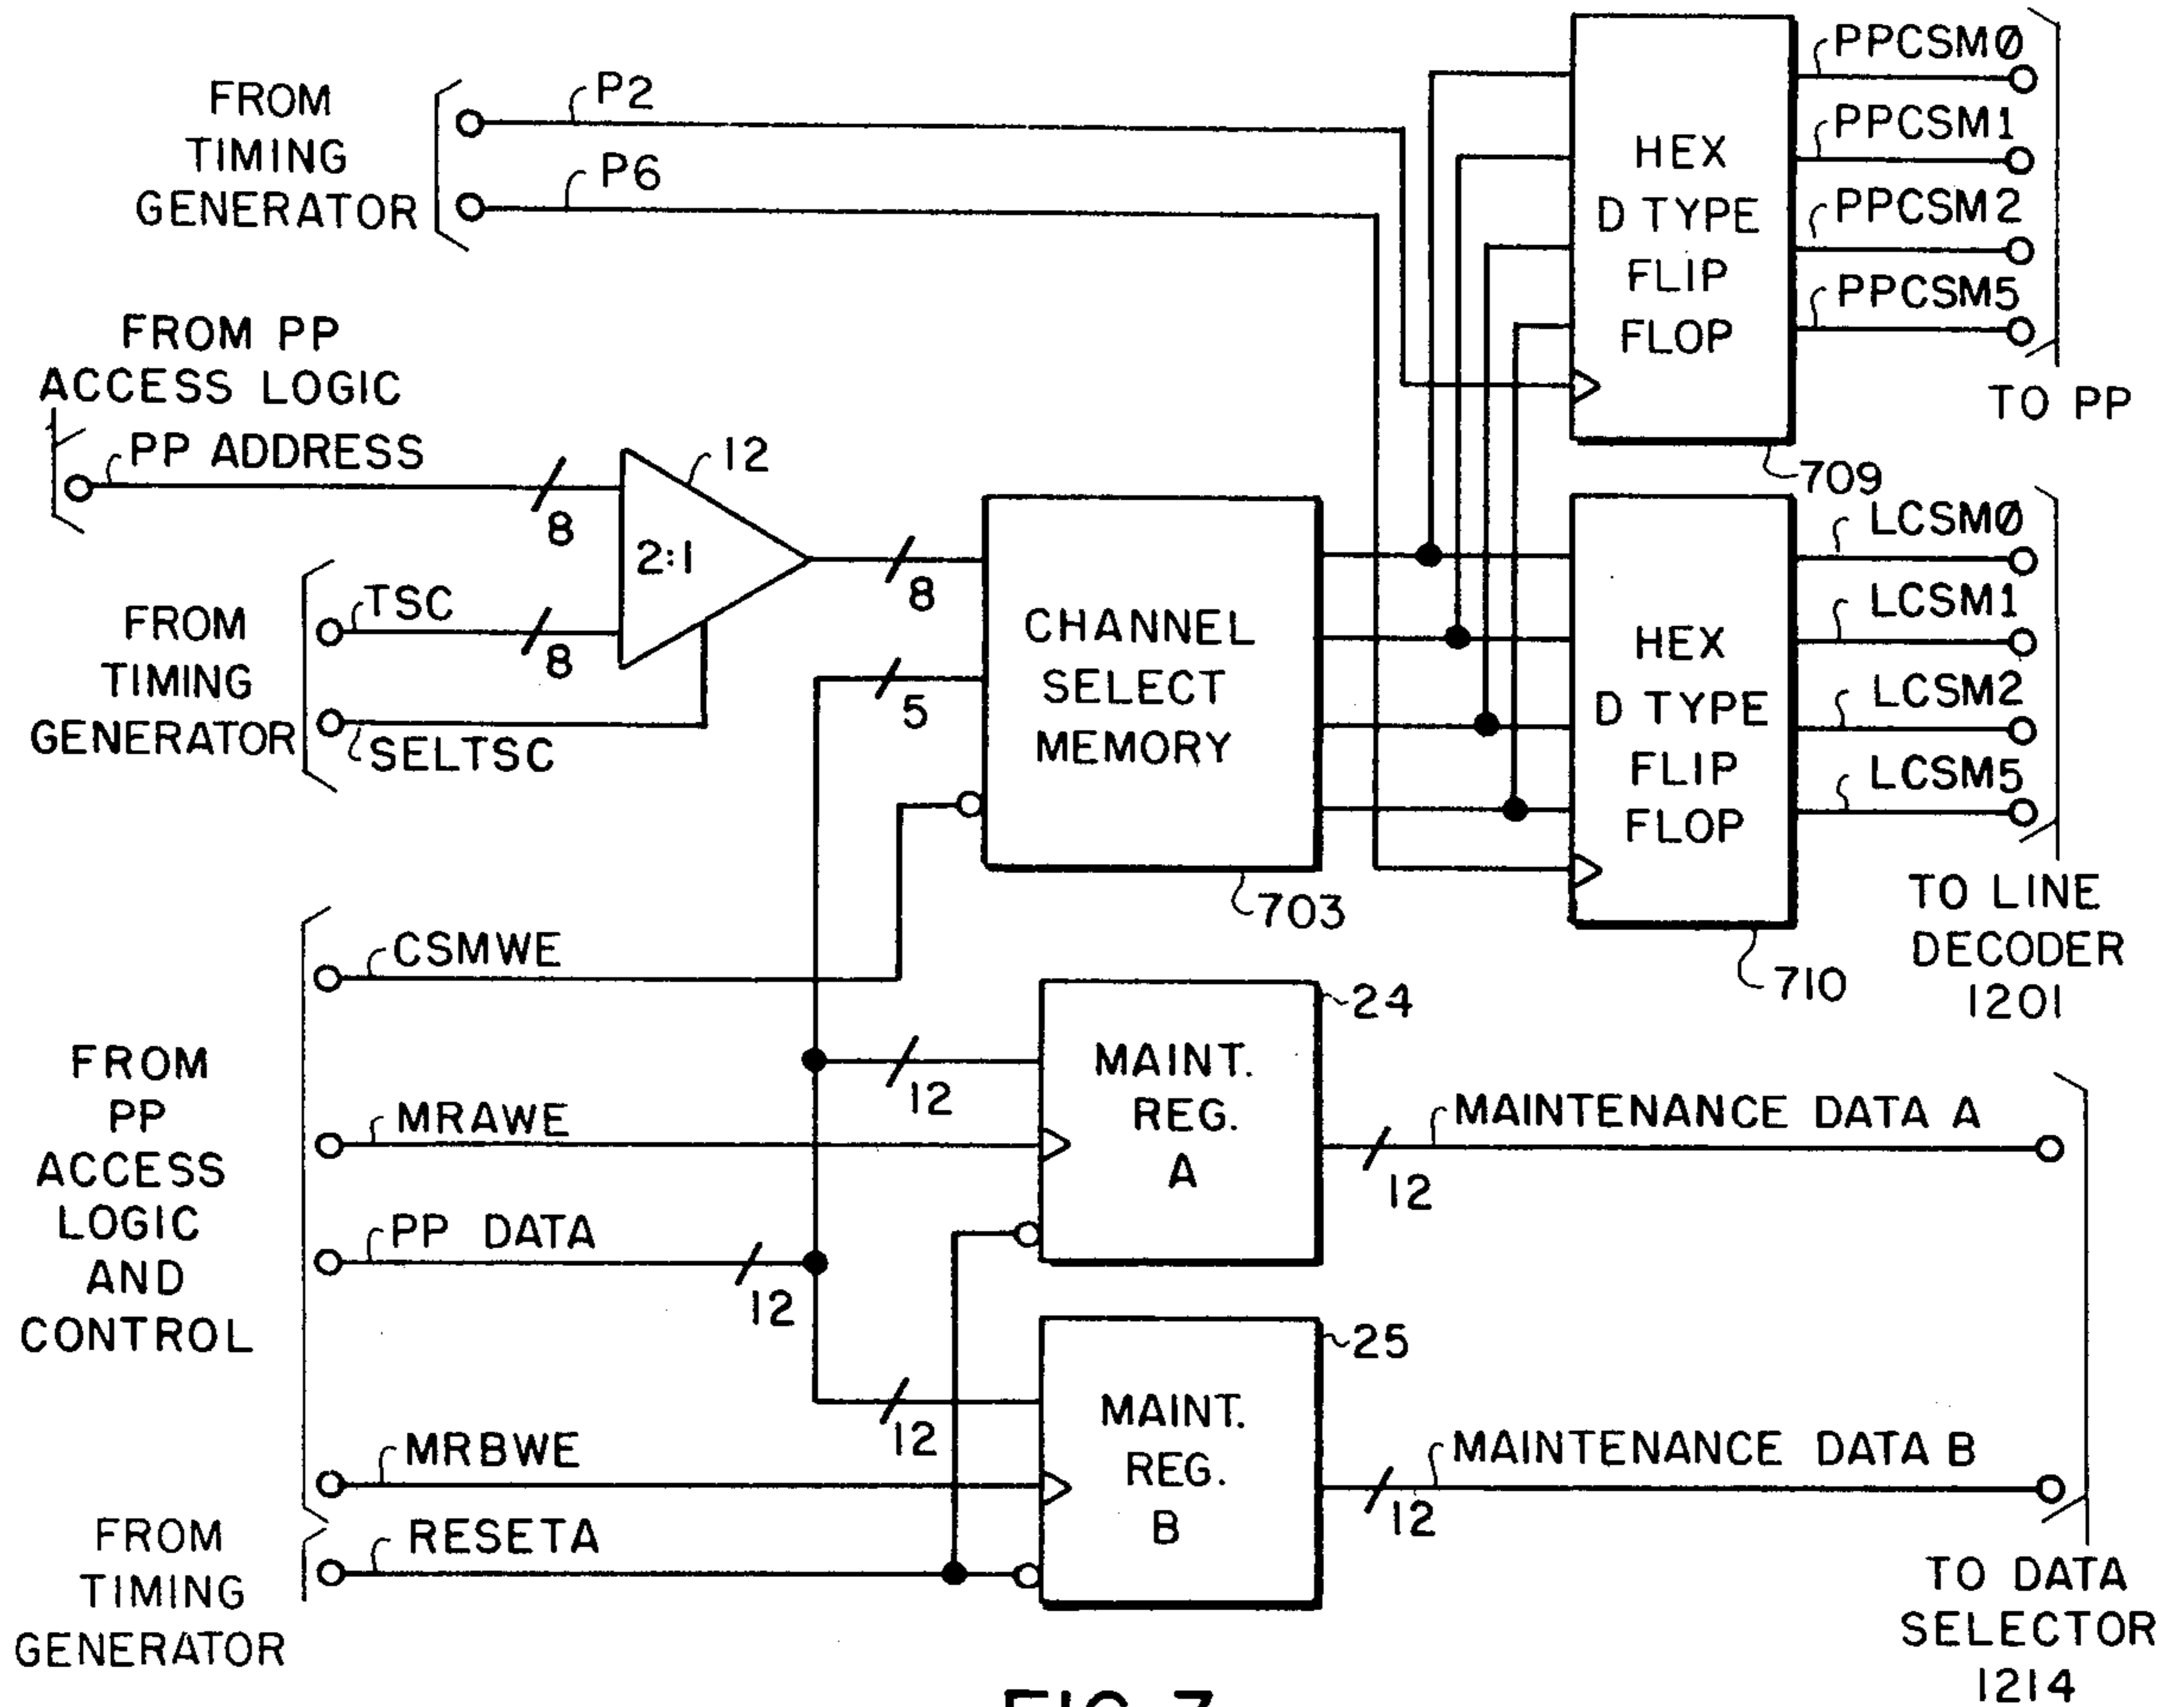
FROM TIMING GENERATOR

P2

P6

FROM PP ACCESS LOGIC

PP ADDRESS

8

12

2:1

FROM TIMING GENERATOR

TSC

8

SELTSC

8

5

CHANNEL SELECT MEMORY

703

HEX D TYPE FLIP FLOP

709

PPCSMØ

PPCSM1

PPCSM2

PPCSM5

TO PP

HEX D TYPE FLIP FLOP

710

LCSMØ

LCSM1

LCSM2

LCSM5

TO LINE DECODER 1201

FROM PP ACCESS LOGIC AND CONTROL

CSMWE

MRAWE

PP DATA

12

12

MAINT. REG. A

24

MAINTENANCE DATA A

12

12

MAINT. REG. B

25

MRBWE

MAINTENANCE DATA B

12

FROM TIMING GENERATOR

RESETA

TO DATA SELECTOR 1214

FIG. 7